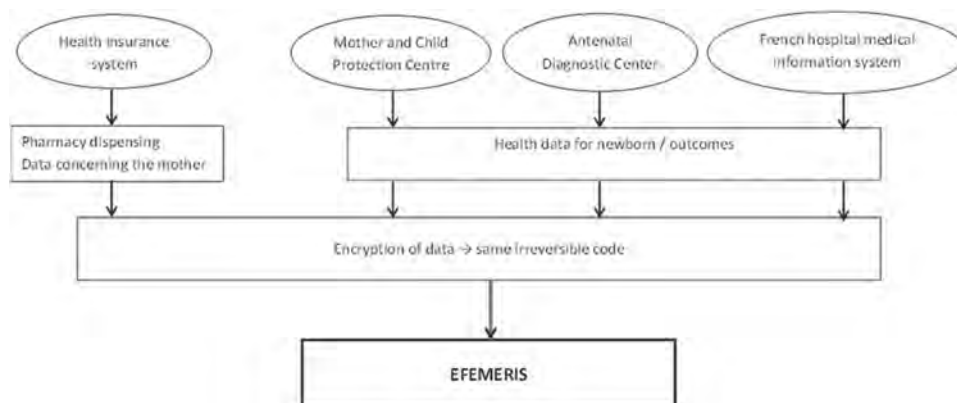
Health insurance system

Mother and Child Protection Centre

Antenatal Diagnostic Center

French hospital medical information system

Pharmacy dispensing Data concerning the mother

Health data for newborn / outcomes

Encryption of data → same irreversible code

EFEMERIS